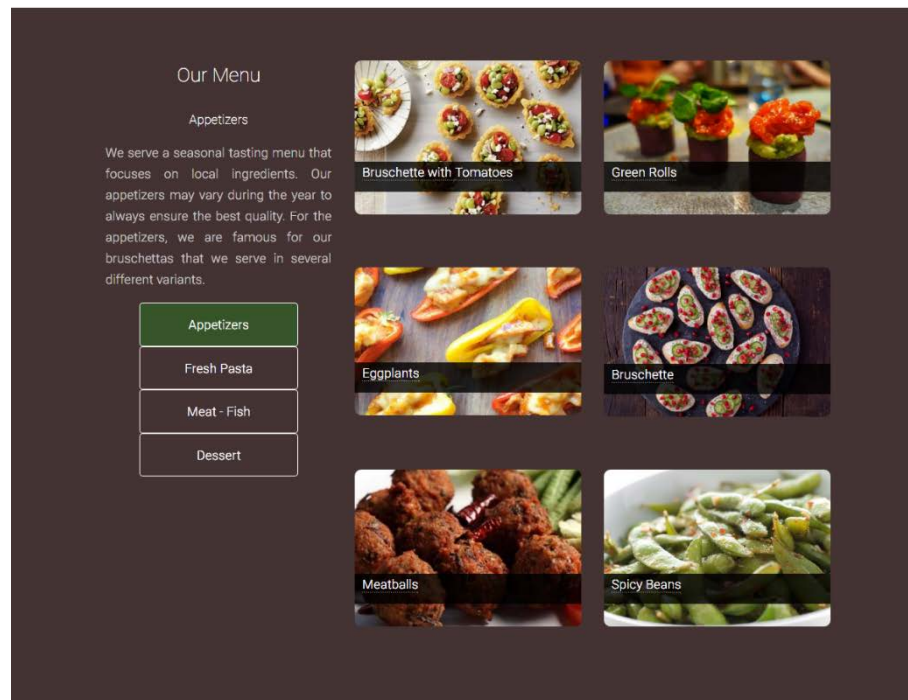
Our Menu

Appetizers

We serve a seasonal tasting menu that focuses on local ingredients. Our appetizers may vary during the year to always ensure the best quality. For the appetizers, we are famous for our bruschettas that we serve in several different variants.

Appetizers

Fresh Pasta

Meat - Fish

Dessert

Bruschette with Tomatoes

Green Rolls

Eggplants

Bruschette

Meatballs

Spicy Beans